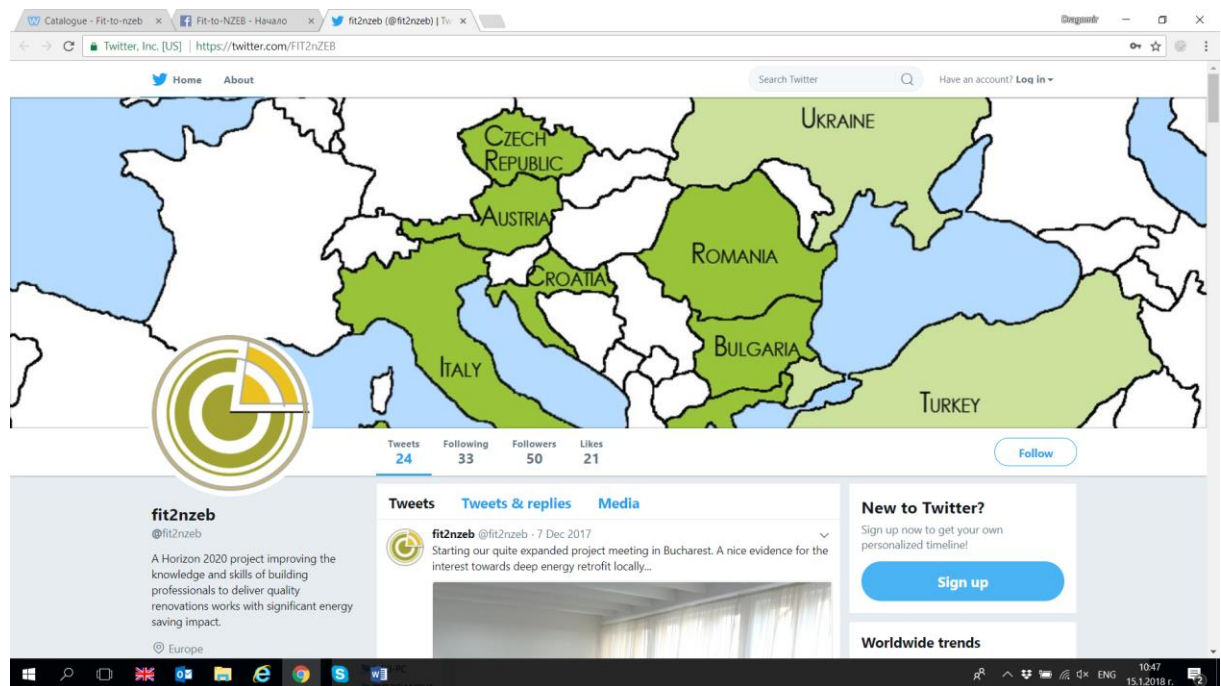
Catalogue - Fit-to-nzeb ×
Fit-to-NZEB - Начало ×
fit2nzeb (@fit2nzeb) | Tw ×
Dragomir
Twitter, Inc. [US] | https://twitter.com/FIT2nZEB

Home About
Search Twitter
Have an account? Log in

CZECH REPUBLIC
UKRAINE
AUSTRIA
ROMANIA
CROATIA
BULGARIA
ITALY
TURKEY

Tweets 24
Following 33
Followers 50
Likes 21
Follow

fit2nzeb
@fit2nzeb
A Horizon 2020 project improving the knowledge and skills of building professionals to deliver quality renovations works with significant energy saving impact.
Europe

Tweets Tweets & replies Media

fit2nzeb @fit2nzeb · 7 Dec 2017
Starting our quite expanded project meeting in Bucharest. A nice evidence for the interest towards deep energy retrofit locally...

New to Twitter?
Sign up now to get your own personalized timeline!
Sign up

Worldwide trends

ENG 10:47 15.1.2018 г.